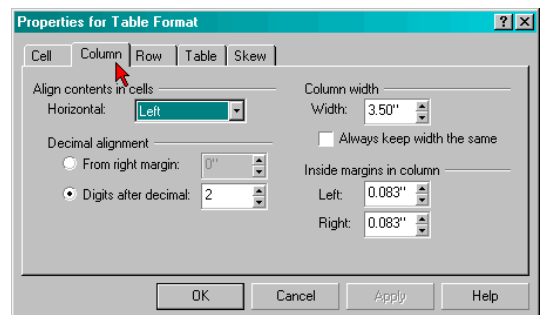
Properties for Table Format

?

X

Cell

Column

Row

Table

Skew

Align contents in cells

Horizontal:

Left

Decimal alignment

From right margin:

0"

Digits after decimal:

2

Column width

Width:

3.50"

Always keep width the same

Inside margins in column

Left:

0.083"

Right:

0.083"

OK

Cancel

Apply

Help